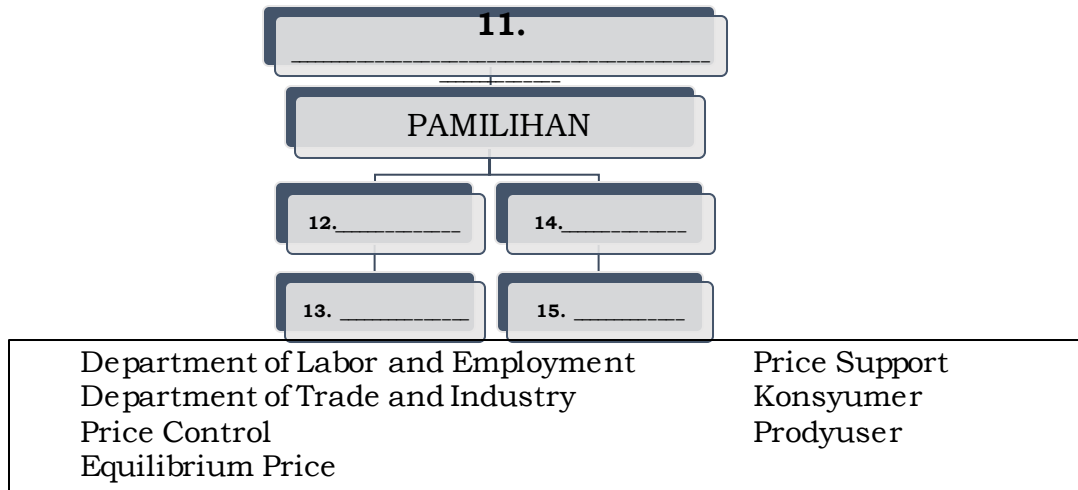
11. ______________________________

PAMILIHAN

12.__________

14.__________

13. __________

15. __________

| | |
|---|---|
| Department of Labor and Employment | Price Support |
| Department of Trade and Industry | Konsyumer |
| Price Control | Prodyuser |
| Equilibrium Price | |